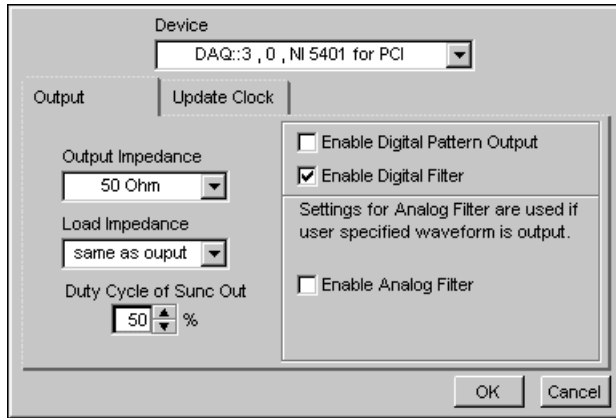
Device

DAQ::3 , 0 , NI 5401 for PCI

Output

Update Clock

Output Impedance

50 Ohm

Load Impedance

same as ouput

Duty Cycle of Sunc Out

50 %

Enable Digital Pattern Output

Enable Digital Filter

Settings for Analog Filter are used if user specified waveform is output.

Enable Analog Filter

OK

Cancel